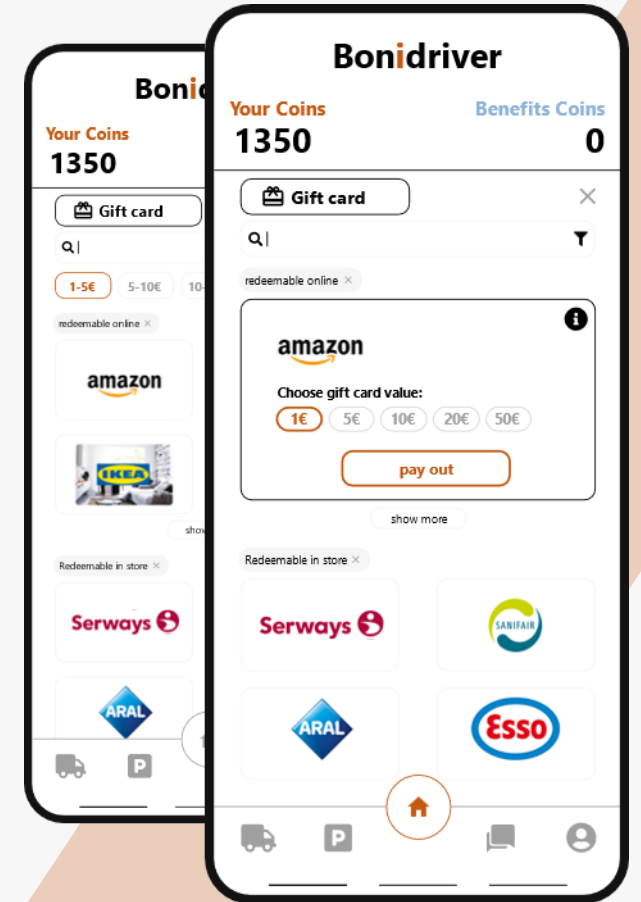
Boni
Your Coins
1350
Gift card
1-5€
5-10€
10-
redeemable online ×
amazon
IKEA
show
Redeemable in store ×
Serways
ARAL
P

Bonidriver
Your Coins
1350
Benefits Coins
0
Gift card
×
redeemable online ×
amazon
Choose gift card value:
1€
5€
10€
20€
50€
pay out
show more
Redeemable in store ×
Serways
SANIFAIR
ARAL
Esso
P